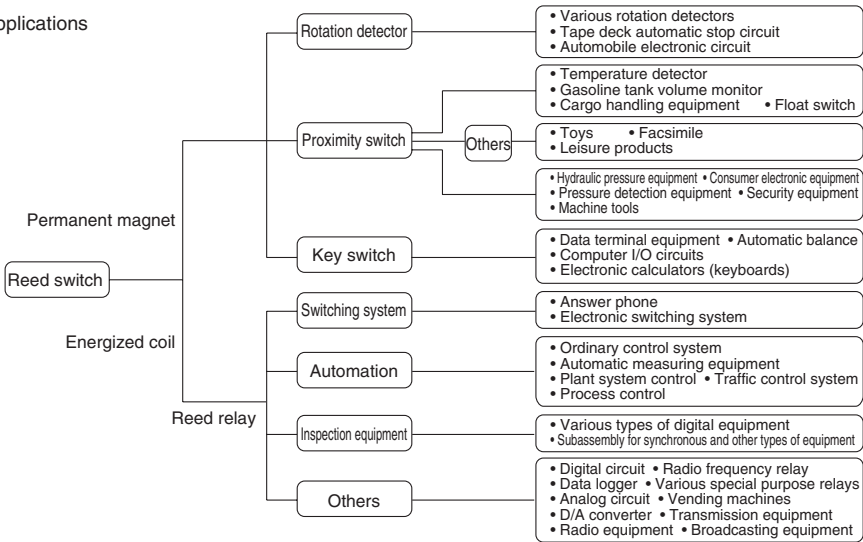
pplications

Reed switch

Permanent magnet

Energized coil

Reed relay

Rotation detector

• Various rotation detectors
• Tape deck automatic stop circuit
• Automobile electronic circuit

Proximity switch

• Temperature detector
• Gasoline tank volume monitor
• Cargo handling equipment • Float switch

Others

• Toys • Facsimile
• Leisure products

• Hydraulic pressure equipment • Consumer electronic equipment
• Pressure detection equipment • Security equipment
• Machine tools

Key switch

• Data terminal equipment • Automatic balance
• Computer I/O circuits
• Electronic calculators (keyboards)

Switching system

• Answer phone
• Electronic switching system

Automation

• Ordinary control system
• Automatic measuring equipment
• Plant system control • Traffic control system
• Process control

Inspection equipment

• Various types of digital equipment
• Subassembly for synchronous and other types of equipment

Others

• Digital circuit • Radio frequency relay
• Data logger • Various special purpose relays
• Analog circuit • Vending machines
• D/A converter • Transmission equipment
• Radio equipment • Broadcasting equipment